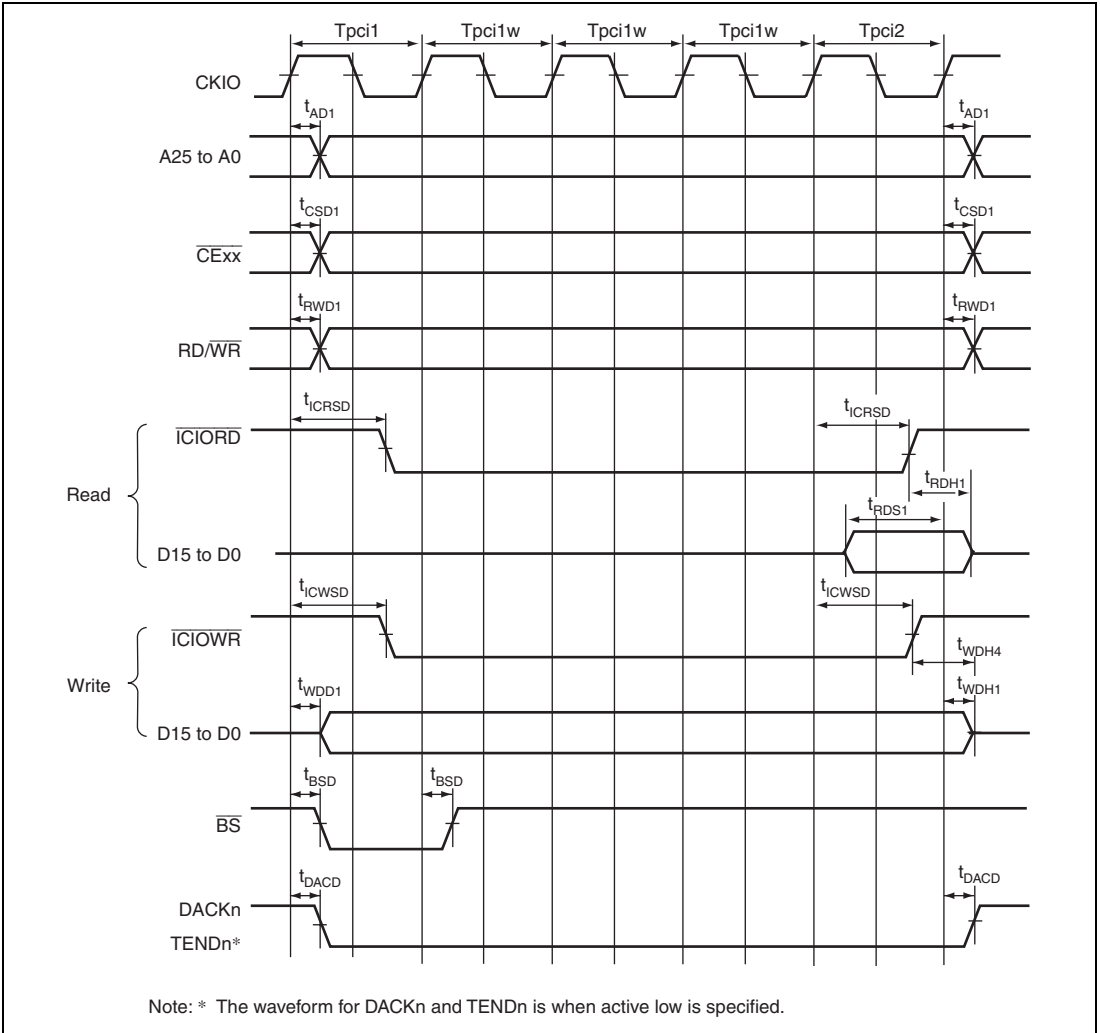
Tpci1 Tpci1w Tpci1w Tpci1w Tpci2

CKIO

$t_{AD1}$ $t_{AD1}$

A25 to A0

$t_{CSD1}$ $t_{CSD1}$

$\overline{CExx}$

$t_{RWD1}$ $t_{RWD1}$

RD/$\overline{WR}$

$t_{ICRSD}$ $t_{ICRSD}$

Read

$\overline{ICIORD}$

$t_{RDH1}$

$t_{RDS1}$

D15 to D0

$t_{ICWSD}$ $t_{ICWSD}$

Write

$\overline{ICIOWR}$

$t_{WDH4}$

$t_{WDD1}$ $t_{WDH1}$

D15 to D0

$t_{BSD}$ $t_{BSD}$

$\overline{BS}$

$t_{DACD}$ $t_{DACD}$

DACKn

TENDn*

Note: * The waveform for DACKn and TENDn is when active low is specified.